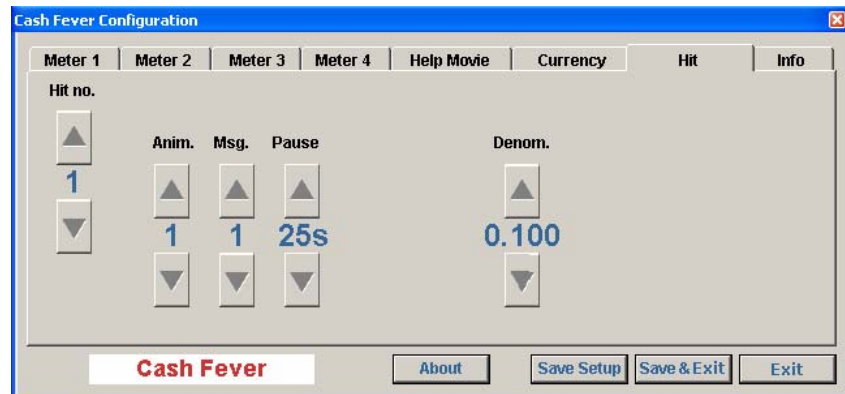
Cash Fever Configuration

Meter 1 | Meter 2 | Meter 3 | Meter 4 | Help Movie | Currency | Hit | Info

Hit no.

1

Anim. Msg. Pause

1 1 25s

Denom.

0.100

Cash Fever

About

Save Setup

Save & Exit

Exit